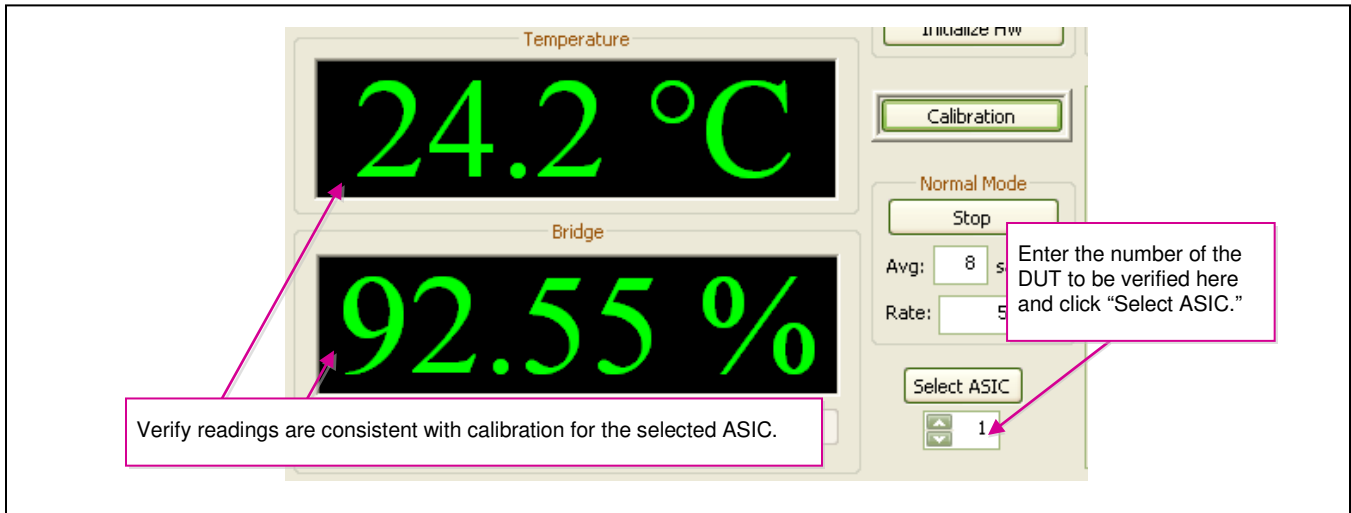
Temperature

Initialize Hw

24.2 °C

Calibration

Normal Mode

Stop

Bridge

Avg: 8 s

Rate: 5

92.55 %

Enter the number of the DUT to be verified here and click “Select ASIC.”

Select ASIC

1

Verify readings are consistent with calibration for the selected ASIC.